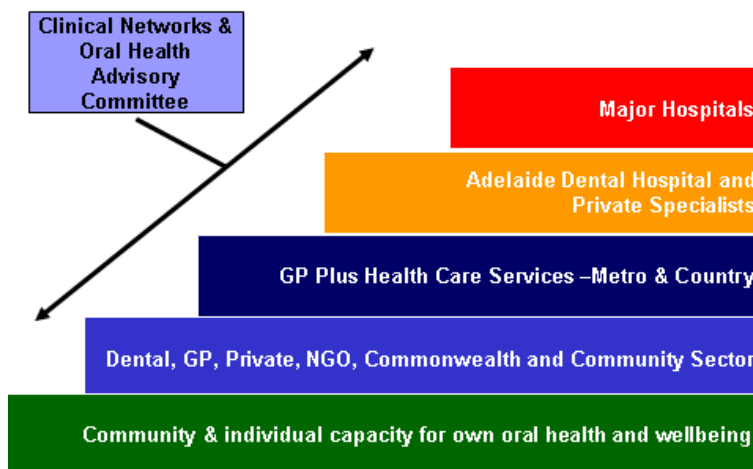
Clinical Networks & Oral Health Advisory Committee

Major Hospitals

Adelaide Dental Hospital and Private Specialists

GP Plus Health Care Services –Metro & Country

Dental, GP, Private, NGO, Commonwealth and Community Sector

Community & individual capacity for own oral health and wellbeing